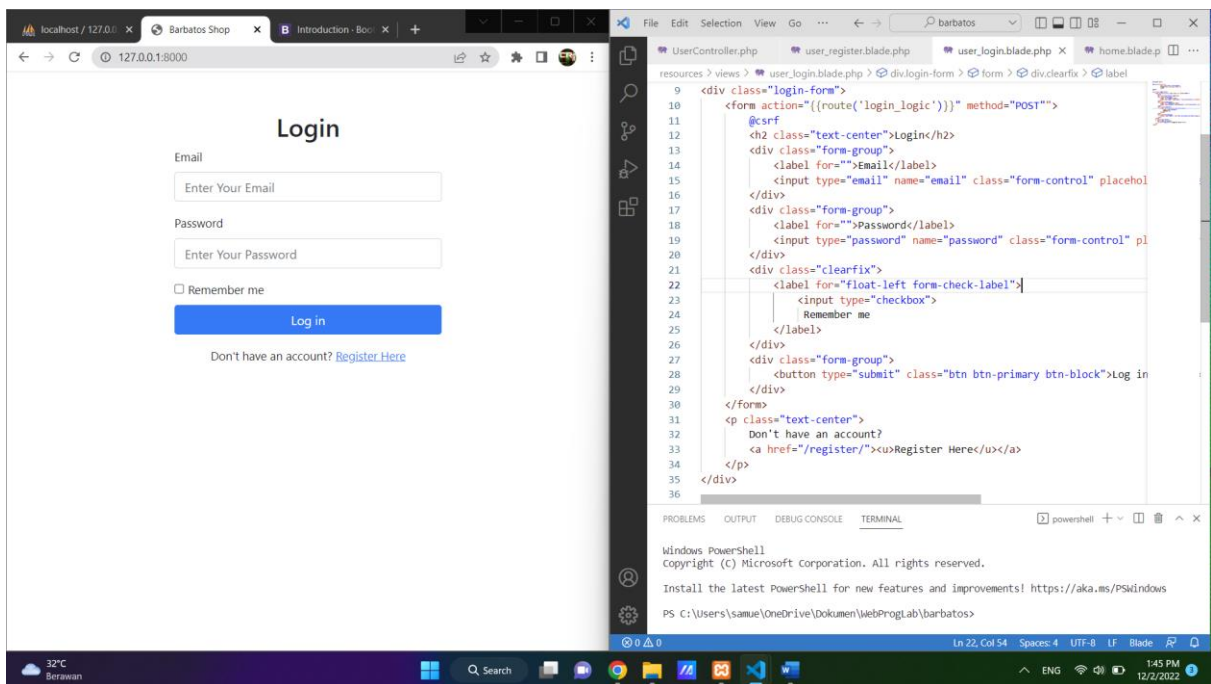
localhost / 127.0.0 × | Barbatos Shop × | Introduction · Boo × | +

127.0.0.1:8000

Login

Email

Enter Your Email

Password

Enter Your Password

☐ Remember me

Log in

Don't have an account? Register Here

File Edit Selection View Go ··· barbatos

UserController.php | user_register.blade.php | user_login.blade.php × | home.blade.p

resources > views > user_login.blade.php > div.login-form > form > div.clearfix > label

9 <div class="login-form">
10 <form action="{{route('login_logic')}}" method="POST"">
11 @csrf
12 <h2 class="text-center">Login</h2>
13 <div class="form-group">
14 <label for="">Email</label>
15 <input type="email" name="email" class="form-control" placehol
16 </div>
17 <div class="form-group">
18 <label for="">Password</label>
19 <input type="password" name="password" class="form-control" pl
20 </div>
21 <div class="clearfix">
22 <label for="float-left form-check-label">
23 <input type="checkbox">
24 Remember me
25 </label>
26 </div>
27 <div class="form-group">
28 <button type="submit" class="btn btn-primary btn-block">Log in
29 </div>
30 </form>
31 <p class="text-center">
32 Don't have an account?
33 <a href="/register/"><u>Register Here</u></a>
34 </p>
35 </div>
36

PROBLEMS OUTPUT DEBUG CONSOLE TERMINAL powershell +

Windows PowerShell
Copyright (C) Microsoft Corporation. All rights reserved.

Install the latest PowerShell for new features and improvements! https://aka.ms/PSWindows

PS C:\Users\samue\OneDrive\Dokumen\WebProgLab\barbatos>

⊗ 0 ⚠ 0 Ln 22, Col 54 Spaces: 4 UTF-8 LF Blade

32°C Berawan Q Search ENG 1:45 PM 12/2/2022 3